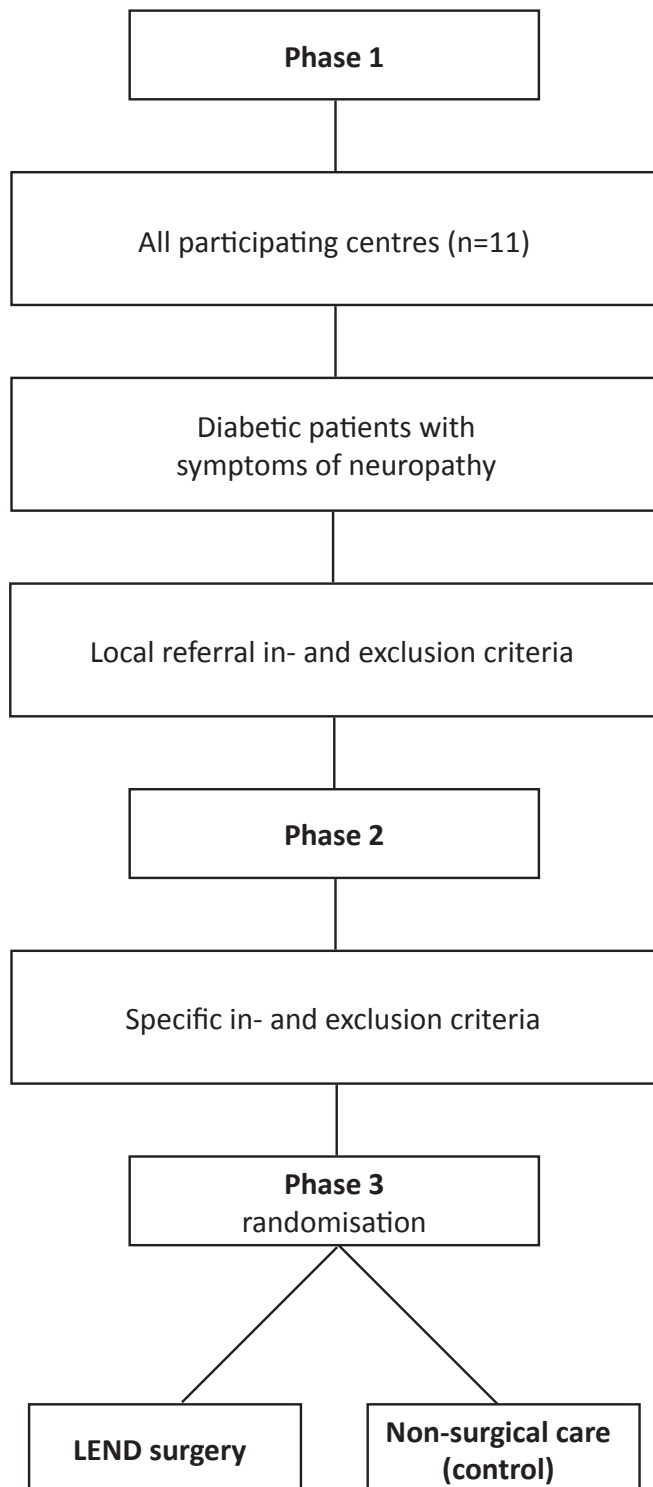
**Phase 1**

All participating centres (n=11)

Diabetic patients with symptoms of neuropathy

Local referral in- and exclusion criteria

**Phase 2**

Specific in- and exclusion criteria

**Phase 3**
randomisation

**LEND surgery**

**Non-surgical care (control)**